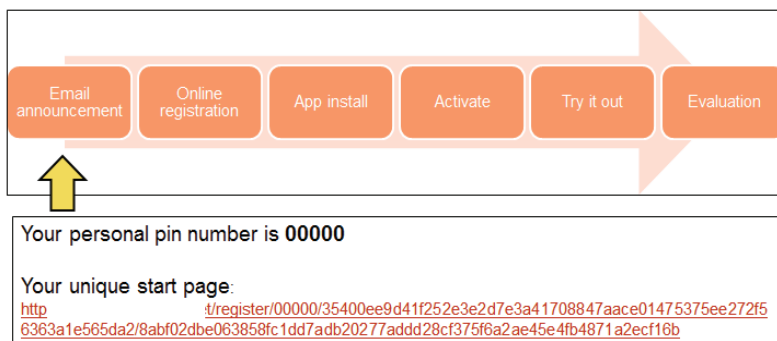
Email announcement

Online registration

App install

Activate

Try it out

Evaluation

Your personal pin number is **00000**

Your unique start page:
http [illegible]t/register/00000/35400ee9d41f252e3e2d7e3a41708847aace01475375ee272f56363a1e565da2/8abf02dbe063858fc1dd7adb20277addd28cf375f6a2ae45e4fb4871a2ecf16b